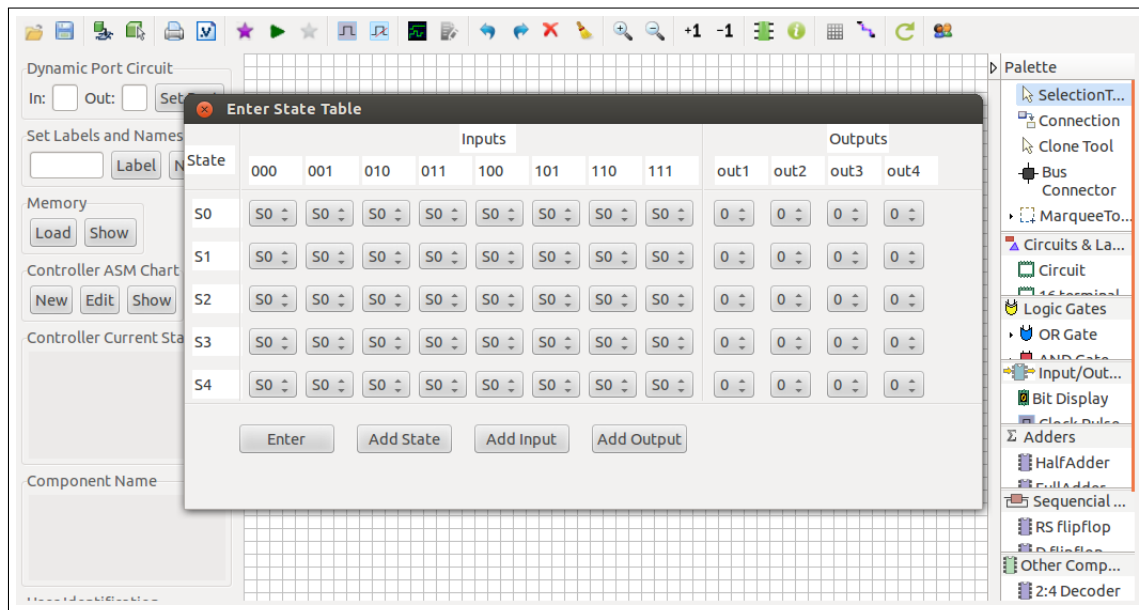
+1 -1

Dynamic Port Circuit
In: Out: Set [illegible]

Set Labels and Names
Label N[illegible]

Memory
Load Show

Controller ASM Chart
New Edit Show

Controller Current Sta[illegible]

Component Name

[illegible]

Enter State Table

| State | Inputs | | | | | | | | Outputs | | | |
|---|---|---|---|---|---|---|---|---|---|---|---|---|
| | 000 | 001 | 010 | 011 | 100 | 101 | 110 | 111 | out1 | out2 | out3 | out4 |
| S0 | S0 | S0 | S0 | S0 | S0 | S0 | S0 | S0 | 0 | 0 | 0 | 0 |
| S1 | S0 | S0 | S0 | S0 | S0 | S0 | S0 | S0 | 0 | 0 | 0 | 0 |
| S2 | S0 | S0 | S0 | S0 | S0 | S0 | S0 | S0 | 0 | 0 | 0 | 0 |
| S3 | S0 | S0 | S0 | S0 | S0 | S0 | S0 | S0 | 0 | 0 | 0 | 0 |
| S4 | S0 | S0 | S0 | S0 | S0 | S0 | S0 | S0 | 0 | 0 | 0 | 0 |

Enter Add State Add Input Add Output

Palette
SelectionT...
Connection
Clone Tool
Bus Connector
MarqueeTo...
Circuits & La...
Circuit
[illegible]
Logic Gates
OR Gate
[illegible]
Input/Out...
Bit Display
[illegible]
Σ Adders
HalfAdder
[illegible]
Sequencial ...
RS flipflop
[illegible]
Other Comp...
2:4 Decoder